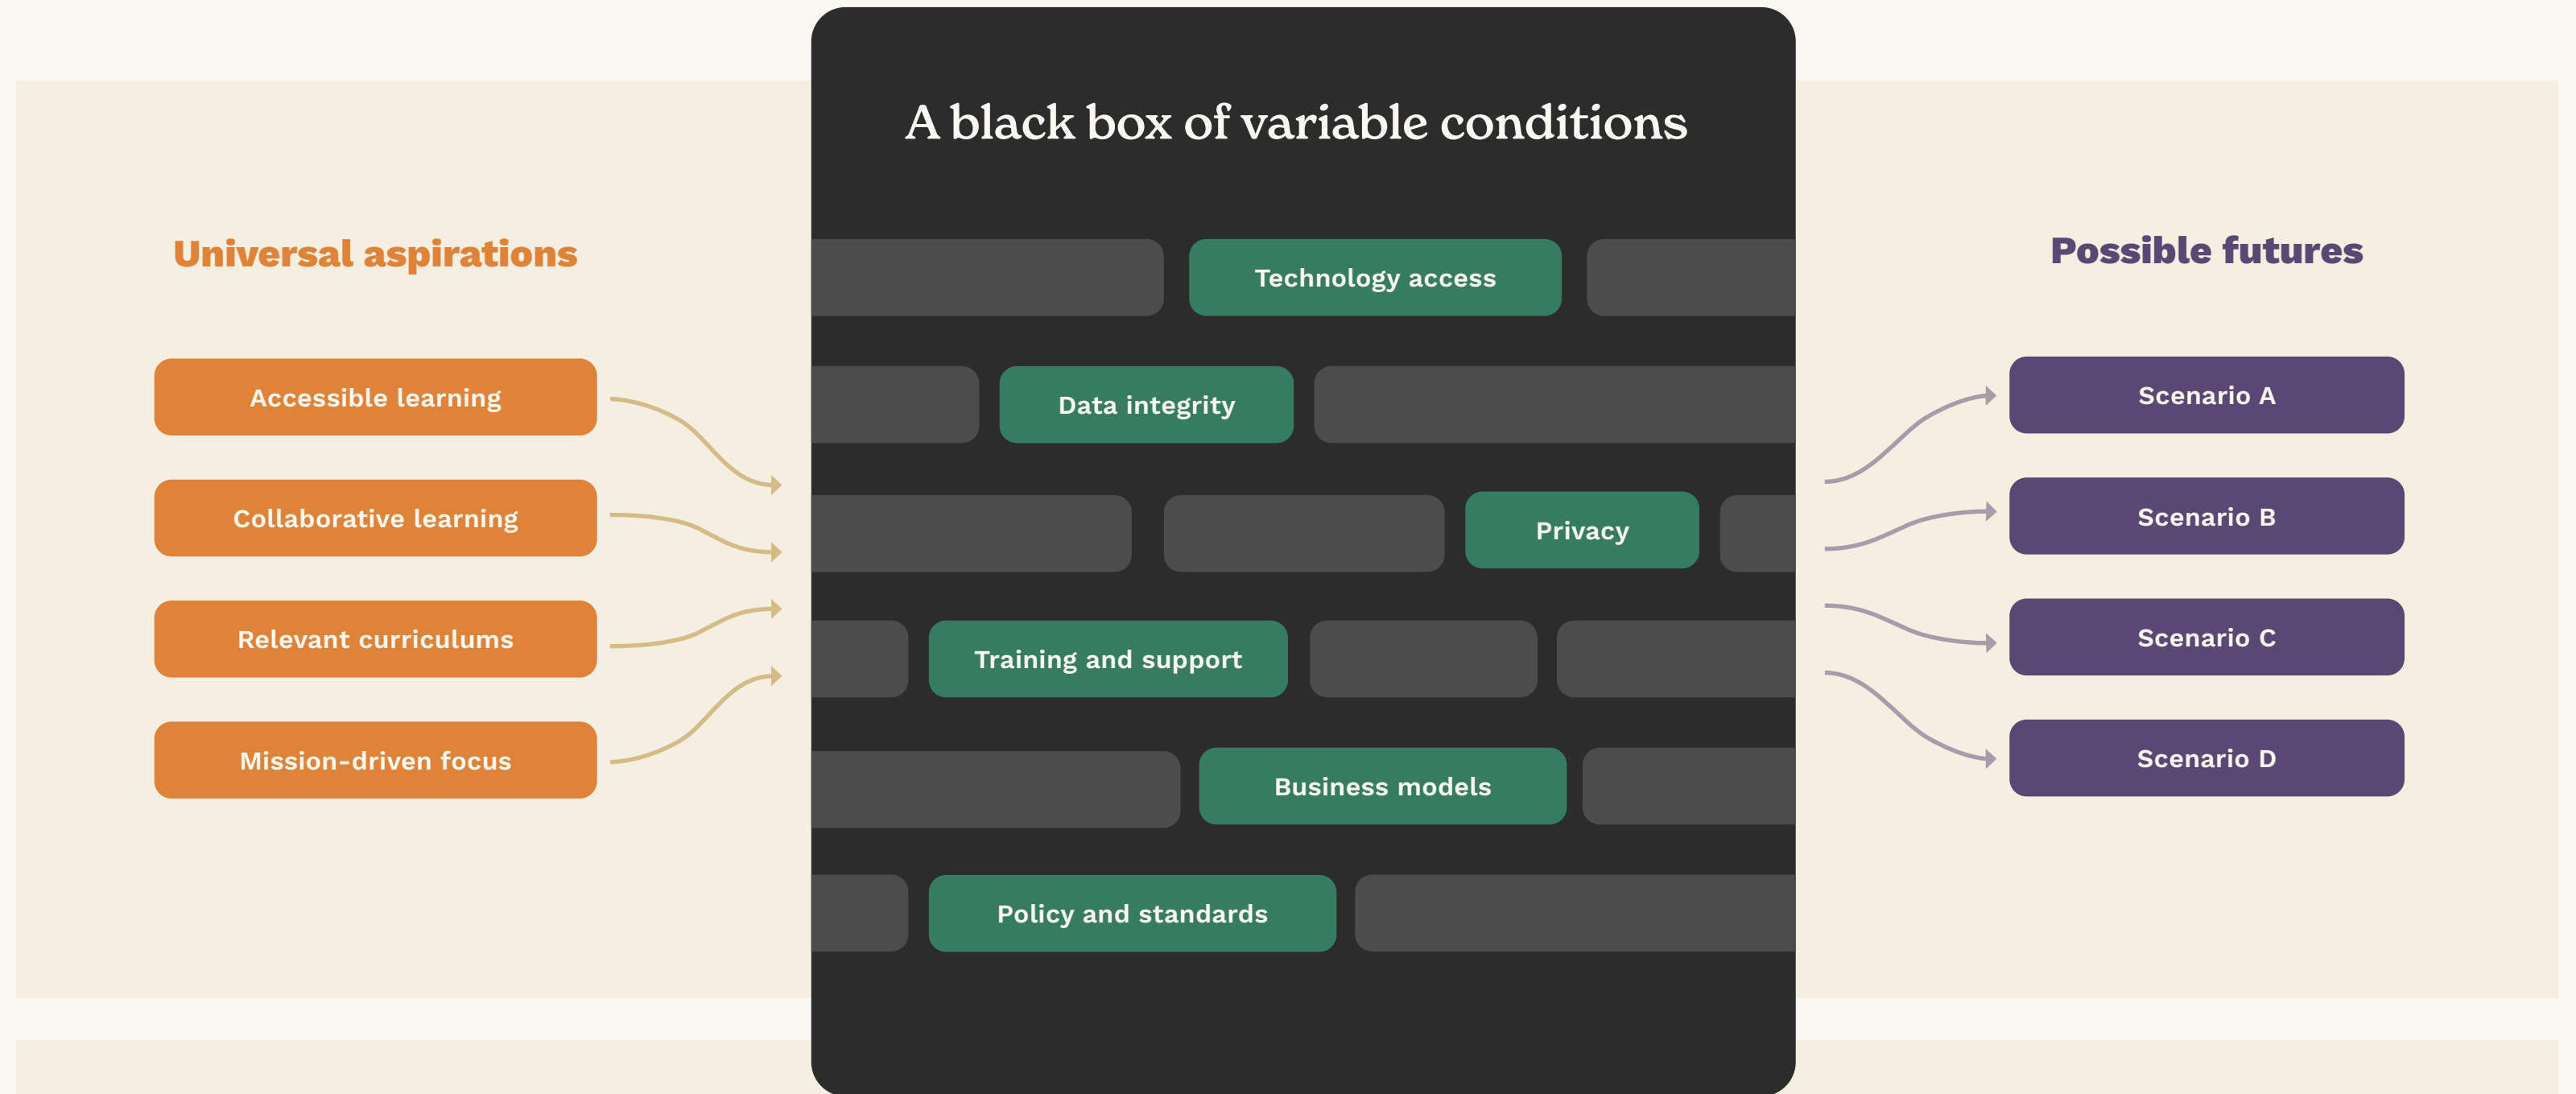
Universal aspirations

Accessible learning

Collaborative learning

Relevant curriculums

Mission-driven focus

A black box of variable conditions

Technology access

Data integrity

Privacy

Training and support

Business models

Policy and standards

Possible futures

Scenario A

Scenario B

Scenario C

Scenario D